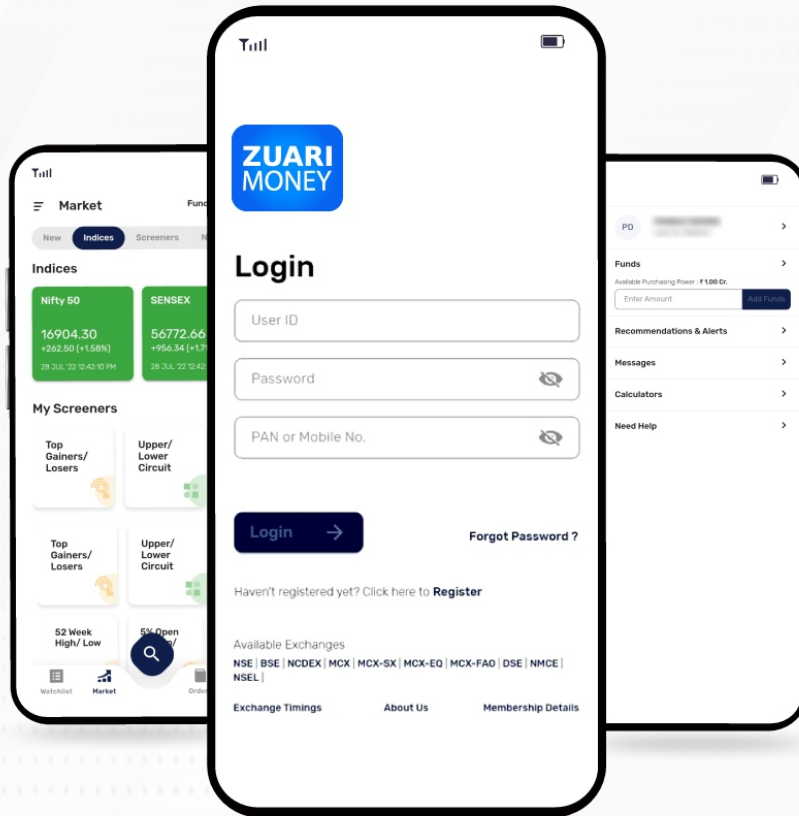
Market

Fund

New Indices Screeners N

Indices

Nifty 50
16904.30
+262.50 (+1.58%)
28 JUL '22 12:42:10 PM

SENSEX
56772.66
+956.34 (+1.7
28 JUL '22 12:42

My Screeners

Top Gainers/ Losers

Upper/ Lower Circuit

Top Gainers/ Losers

Upper/ Lower Circuit

52 Week High/ Low

5% Open

Watchlist Market Orde

ZUARI MONEY

Login

User ID

Password

PAN or Mobile No.

Login

Forgot Password ?

Haven't registered yet? Click here to Register

Available Exchanges
NSE | BSE | NCDEX | MCX | MCX-SX | MCX-EQ | MCX-FAO | DSE | NMCE | NSEL |

Exchange Timings About Us Membership Details

PD

Funds
Available Purchasing Power : ₹ 1.00 Cr.
Enter Amount Add Funds

Recommendations & Alerts

Messages

Calculators

Need Help